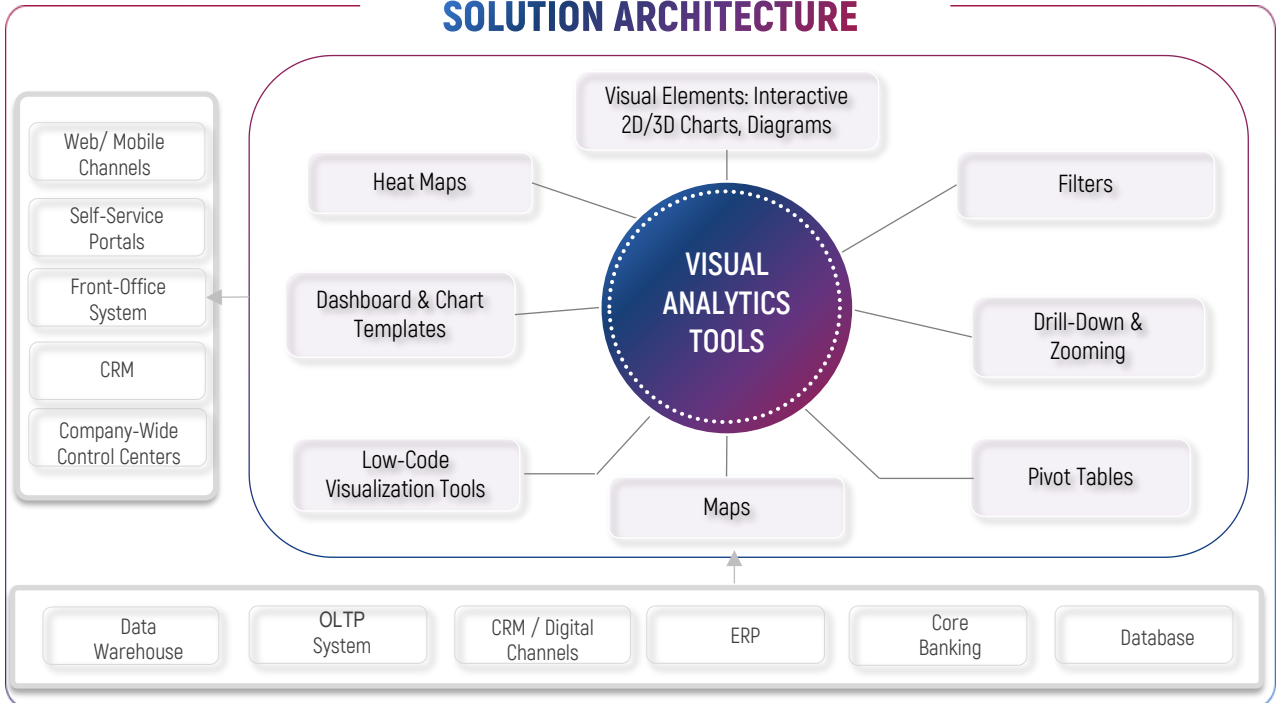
SOLUTION ARCHITECTURE

Web/ Mobile Channels

Self-Service Portals

Front-Office System

CRM

Company-Wide Control Centers

Visual Elements: Interactive 2D/3D Charts, Diagrams

Heat Maps

Filters

VISUAL ANALYTICS TOOLS

Dashboard & Chart Templates

Drill-Down & Zooming

Low-Code Visualization Tools

Maps

Pivot Tables

Data Warehouse

OLTP System

CRM / Digital Channels

ERP

Core Banking

Database